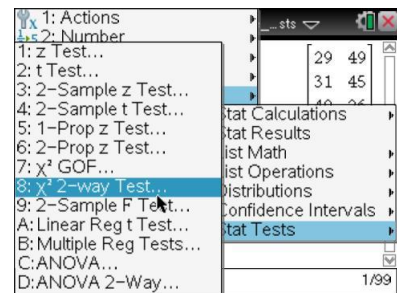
1: Actions
2: Number
1: z Test...
2: t Test...
3: 2-Sample z Test...
4: 2-Sample t Test...
5: 1-Prop z Test...
6: 2-Prop z Test...
7: $\chi^2$ GOF...
8: $\chi^2$ 2-way Test...
9: 2-Sample F Test...
A: Linear Reg t Test...
B: Multiple Reg Tests...
C: ANOVA...
D: ANOVA 2-Way...

sts

| 29 | 49 |
|---|---|
| 31 | 45 |

Stat Calculations
Stat Results
List Math
List Operations
Distributions
Confidence Intervals
Stat Tests

1/99